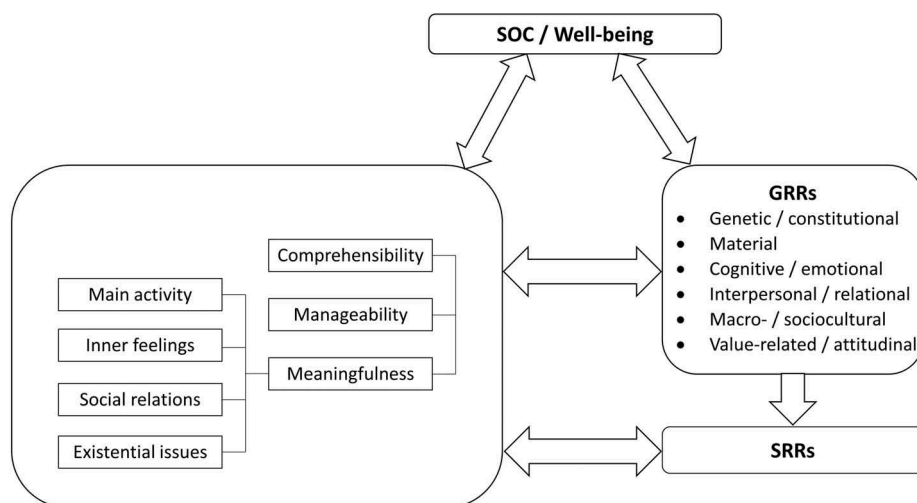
SOC / Well-being

Comprehensibility

Manageability

Meaningfulness

Main activity

Inner feelings

Social relations

Existential issues

GRRs
- Genetic / constitutional
- Material
- Cognitive / emotional
- Interpersonal / relational
- Macro- / sociocultural
- Value-related / attitudinal

SRRs